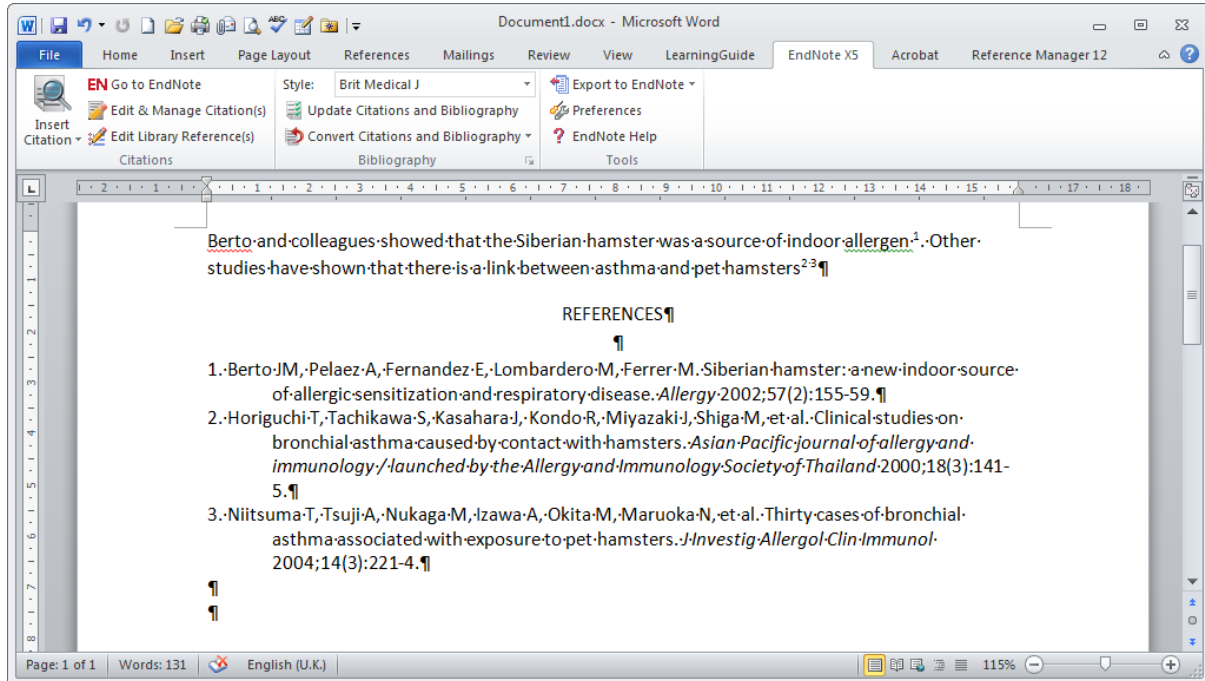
Document1.docx - Microsoft Word

File Home Insert Page Layout References Mailings Review View LearningGuide EndNote X5 Acrobat Reference Manager 12

Insert Citation
EN Go to EndNote
Edit & Manage Citation(s)
Edit Library Reference(s)
Citations

Style: Brit Medical J
Update Citations and Bibliography
Convert Citations and Bibliography
Bibliography

Export to EndNote
Preferences
EndNote Help
Tools

Berto·and·colleagues·showed·that·the·Siberian·hamster·was·a·source·of·indoor·allergen·$^1$.·Other·studies·have·shown·that·there·is·a·link·between·asthma·and·pet·hamsters$^{2\cdot 3}$¶

REFERENCES¶

¶

1.·Berto·JM,·Pelaez·A,·Fernandez·E,·Lombardero·M,·Ferrer·M.·Siberian·hamster:·a·new·indoor·source·of·allergic·sensitization·and·respiratory·disease.·Allergy·2002;57(2):155-59.¶

2.·Horiguchi·T,·Tachikawa·S,·Kasahara·J,·Kondo·R,·Miyazaki·J,·Shiga·M,·et·al.·Clinical·studies·on·bronchial·asthma·caused·by·contact·with·hamsters.·Asian·Pacific·journal·of·allergy·and·immunology·/·launched·by·the·Allergy·and·Immunology·Society·of·Thailand·2000;18(3):141-5.¶

3.·Niitsuma·T,·Tsuji·A,·Nukaga·M,·Izawa·A,·Okita·M,·Maruoka·N,·et·al.·Thirty·cases·of·bronchial·asthma·associated·with·exposure·to·pet·hamsters.·J·Investig·Allergol·Clin·Immunol·2004;14(3):221-4.¶

¶

¶

Page: 1 of 1 Words: 131 English (U.K.) 115%